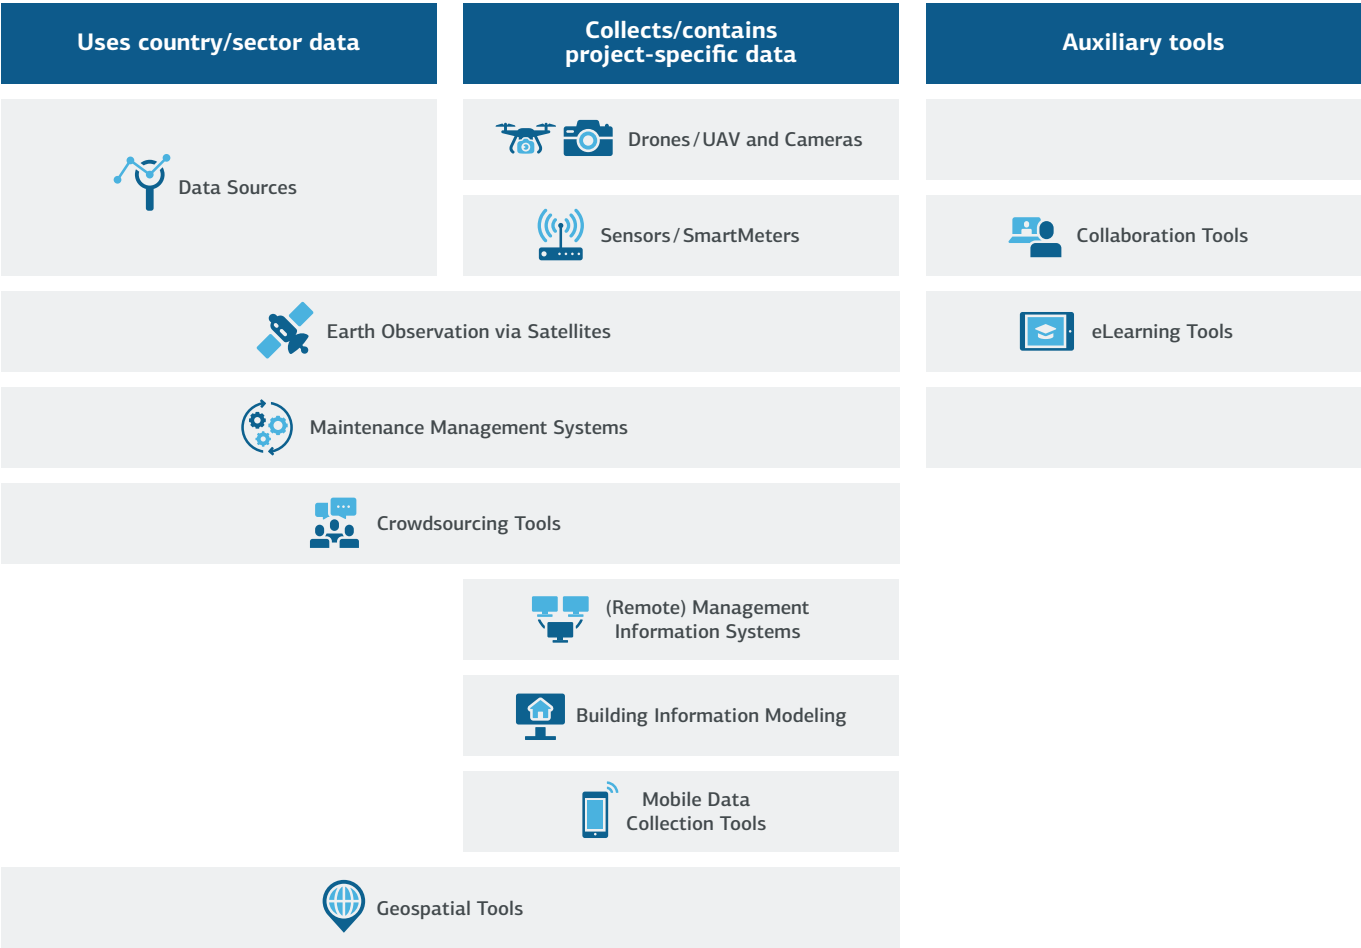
Uses country/sector data

Collects/contains project-specific data

Auxiliary tools

Data Sources

Drones / UAV and Cameras

Sensors / SmartMeters

Collaboration Tools

Earth Observation via Satellites

eLearning Tools

Maintenance Management Systems

Crowdsourcing Tools

(Remote) Management Information Systems

Building Information Modeling

Mobile Data Collection Tools

Geospatial Tools